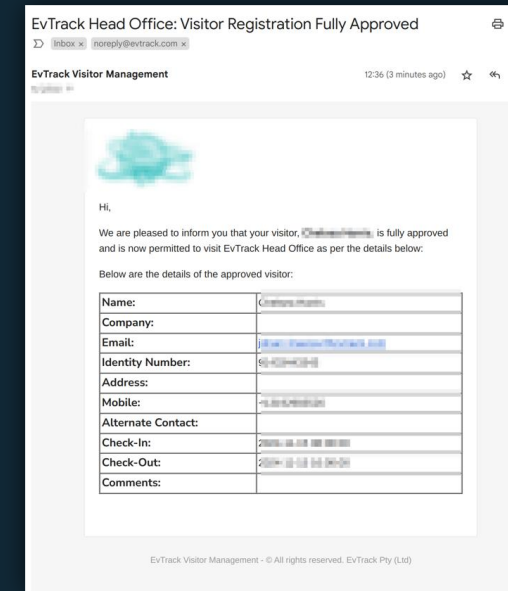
EvTrack Head Office: Visitor Registration Fully Approved

Inbox × noreply@evtrack.com ×

EvTrack Visitor Management

12:36 (3 minutes ago)

to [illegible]

Hi,

We are pleased to inform you that your visitor, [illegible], is fully approved and is now permitted to visit EvTrack Head Office as per the details below:

Below are the details of the approved visitor:

| Name: | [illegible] |
|---|---|
| Company: | |
| Email: | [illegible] |
| Identity Number: | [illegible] |
| Address: | |
| Mobile: | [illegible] |
| Alternate Contact: | |
| Check-In: | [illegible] |
| Check-Out: | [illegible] |
| Comments: | |

EvTrack Visitor Management - © All rights reserved. EvTrack Pty (Ltd)